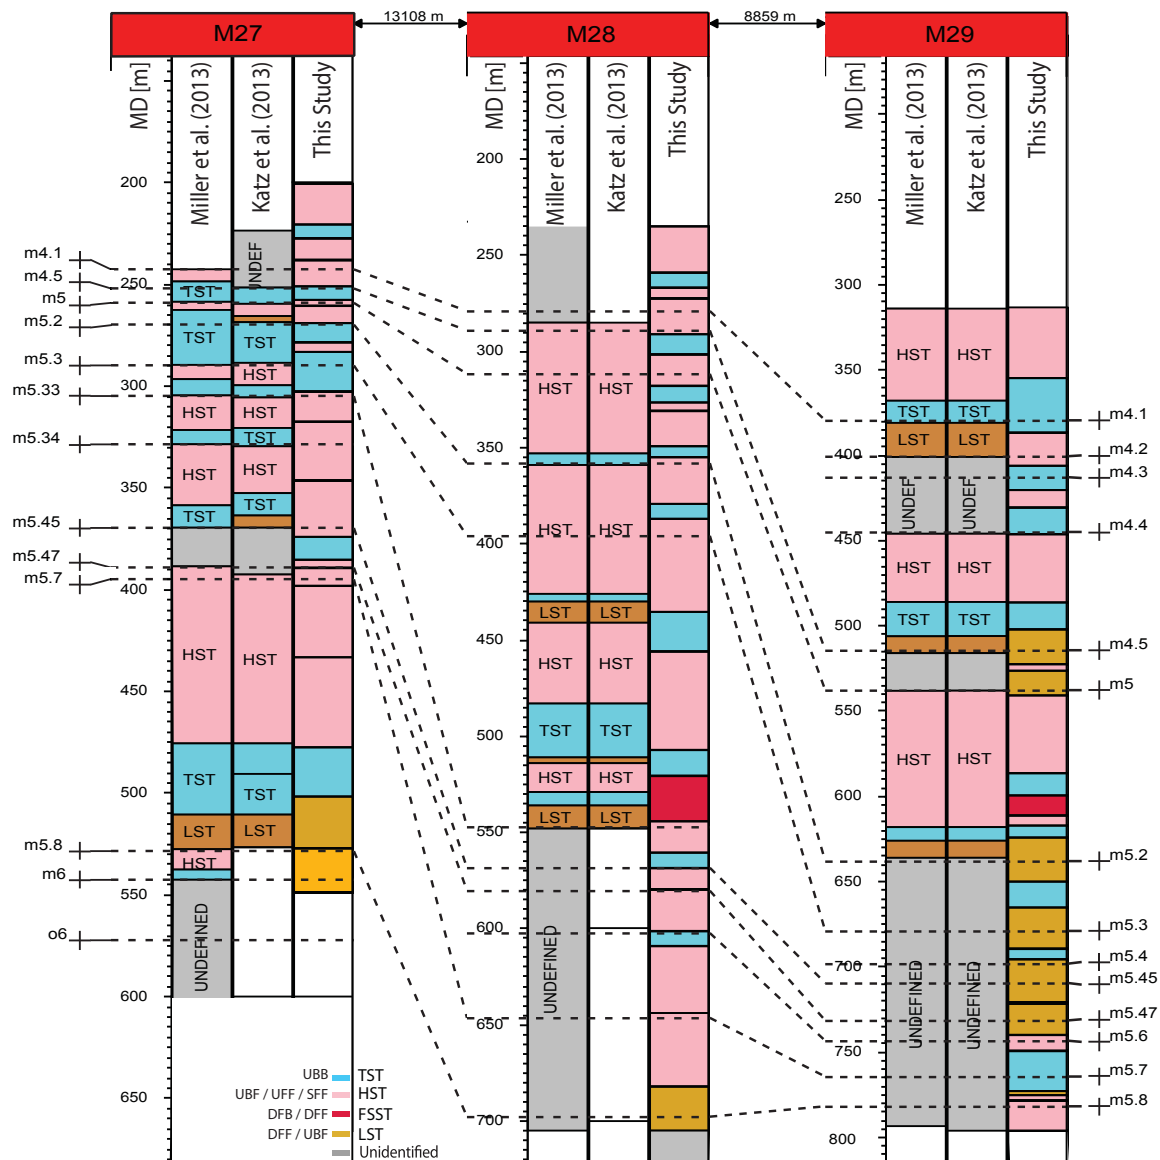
M27

13108 m

M28

8859 m

M29

MD [m]

Miller et al. (2013)

Katz et al. (2013)

This Study

200

m4.1

m4.5

250

m5

m5.2

m5.3

m5.33

300

m5.34

350

m5.45

m5.47

m5.7

400

450

500

m5.8

m6

550

o6

600

650

UNDEF

TST

TST

TST

HST

HST

HST

TST

HST

HST

TST

HST

TST

TST

HST

HST

TST

TST

LST

LST

HST

UNDEFINED

MD [m]

Miller et al. (2013)

Katz et al. (2013)

This Study

200

250

300

350

400

450

500

550

600

650

700

HST

HST

HST

HST

LST

LST

HST

HST

TST

TST

HST

HST

LST

LST

UNDEFINED

MD [m]

Miller et al. (2013)

Katz et al. (2013)

This Study

250

300

350

400

450

500

550

600

650

700

750

800

HST

HST

TST

TST

LST

LST

UNDEF

UNDEF

HST

HST

TST

TST

HST

HST

UNDEFINED

UNDEFINED

m4.1

m4.2

m4.3

m4.4

m4.5

m5

m5.2

m5.3

m5.4

m5.45

m5.47

m5.6

m5.7

m5.8

UBB | TST
UBF / UFF / SFF | HST
DFB / DFF | FSST
DFF / UBF | LST
Unidentified